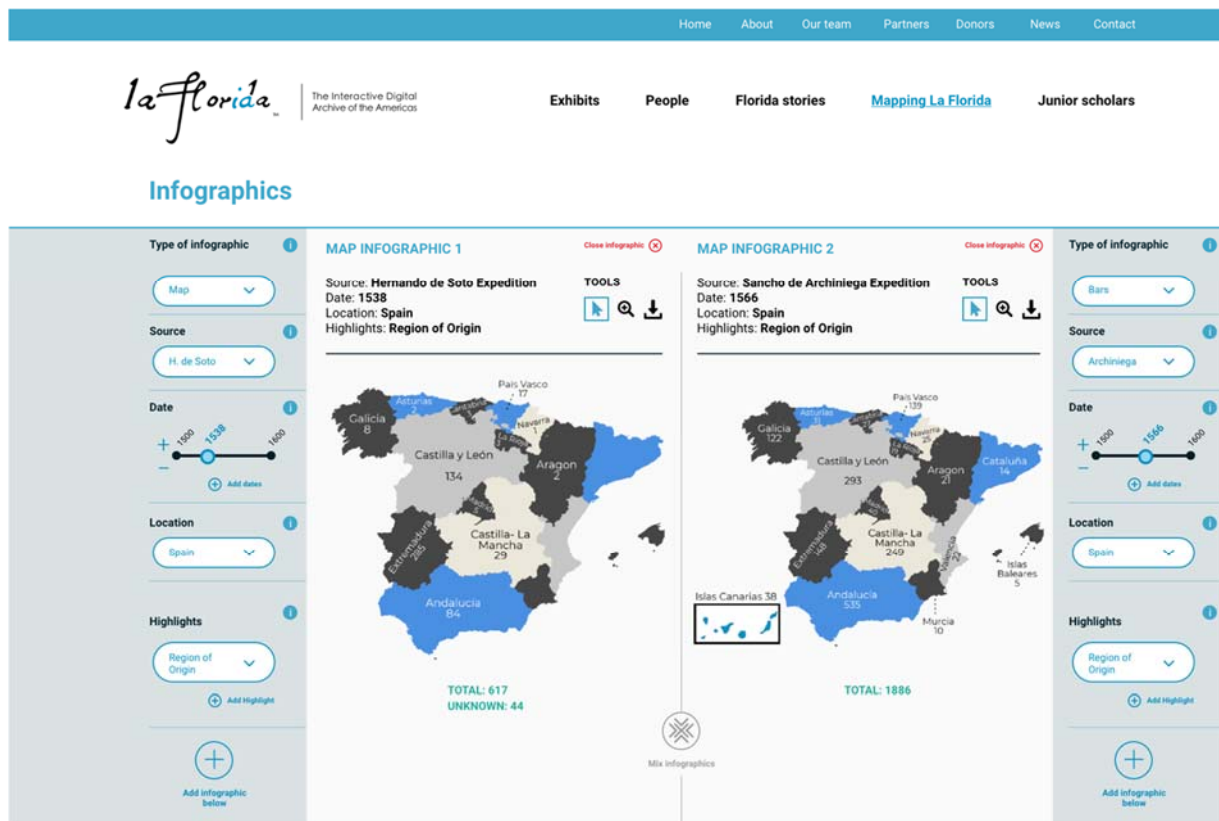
Home About Our team Partners Donors News Contact

la florida

The Interactive Digital Archive of the Americas

Exhibits People Florida stories Mapping La Florida Junior scholars

Infographics

Type of infographic
Map
Source
H. de Soto
Date
1500 1538 1600
Add dates
Location
Spain
Highlights
Region of Origin
Add Highlight
Add infographic below

MAP INFOGRAPHIC 1
Close infographic
Source: Hernando de Soto Expedition
Date: 1538
Location: Spain
Highlights: Region of Origin
TOOLS

País Vasco 17
Galicia 8
Asturias 2
Navarra 1
Castilla y León 134
Aragon 2
Extremadura 285
Castilla- La Mancha 29
Andalucia 84
TOTAL: 617
UNKNOWN: 44

Mix infographics

MAP INFOGRAPHIC 2
Close infographic
Source: Sancho de Archiniega Expedition
Date: 1566
Location: Spain
Highlights: Region of Origin
TOOLS

País Vasco 139
Galicia 122
Asturias 11
Navarra 25
Castilla y León 293
Aragon 21
Cataluña 14
Extremadura 148
Castilla- La Mancha 249
Valencia 43
Islas Baleares 5
Islas Canarias 38
Andalucia 535
Murcia 10
TOTAL: 1886

Type of infographic
Bars
Source
Archiniega
Date
1500 1566 1600
Add dates
Location
Spain
Highlights
Region of Origin
Add Highlight
Add infographic below